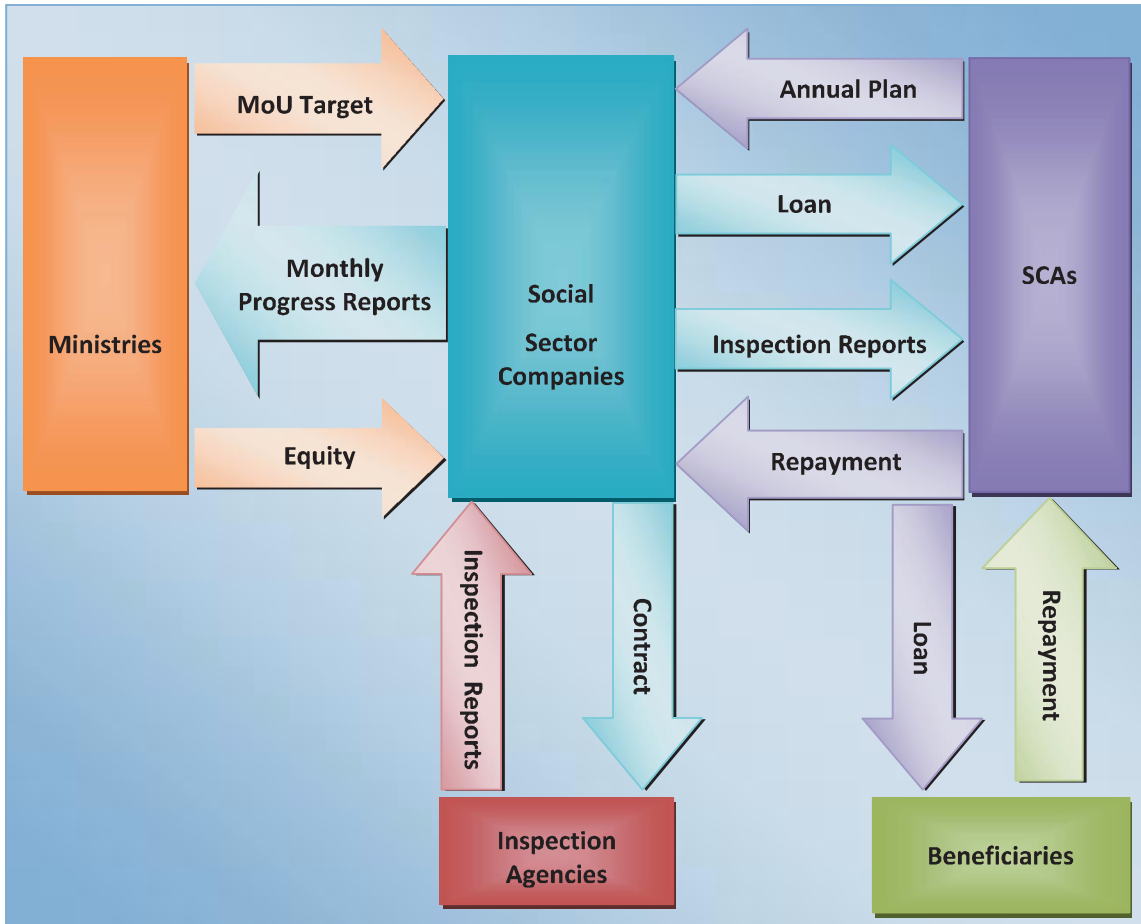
Ministries

MoU Target

Monthly Progress Reports

Equity

Social Sector Companies

Annual Plan

Loan

Inspection Reports

Repayment

SCAs

Inspection Reports

Contract

Loan

Repayment

Inspection Agencies

Beneficiaries